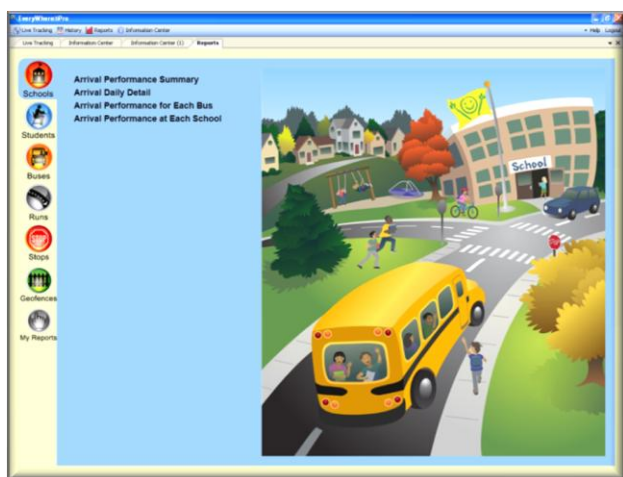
EveryWherePro

Live Tracking History Reports Information Center

Help Logout

Live Tracking | Information Center | Information Center (1) | Reports

Schools
Students
Buses
Runs
Stops
Geofences
My Reports

Arrival Performance Summary
Arrival Daily Detail
Arrival Performance for Each Bus
Arrival Performance at Each School

School

STOP